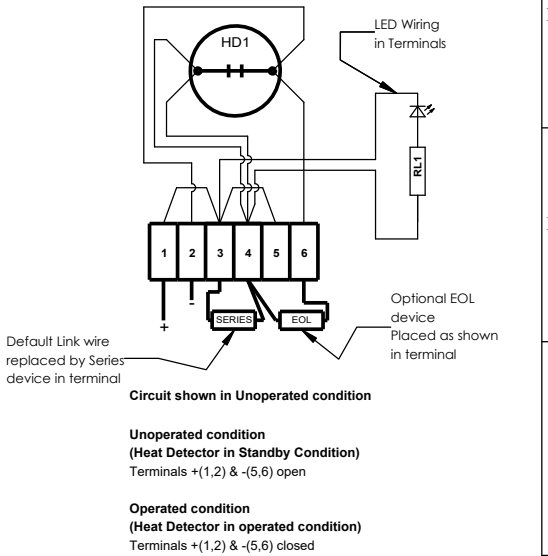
HD1

LED Wiring in Terminals

RL1

1 2 3 4 5 6

+ -

SERIES EOL

Optional EOL device Placed as shown in terminal

Default Link wire replaced by Series device in terminal

Circuit shown in Unoperated condition

Unoperated condition
(Heat Detector in Standby Condition)
Terminals +(1,2) & -(5,6) open

Operated condition
(Heat Detector in operated condition)
Terminals +(1,2) & -(5,6) closed